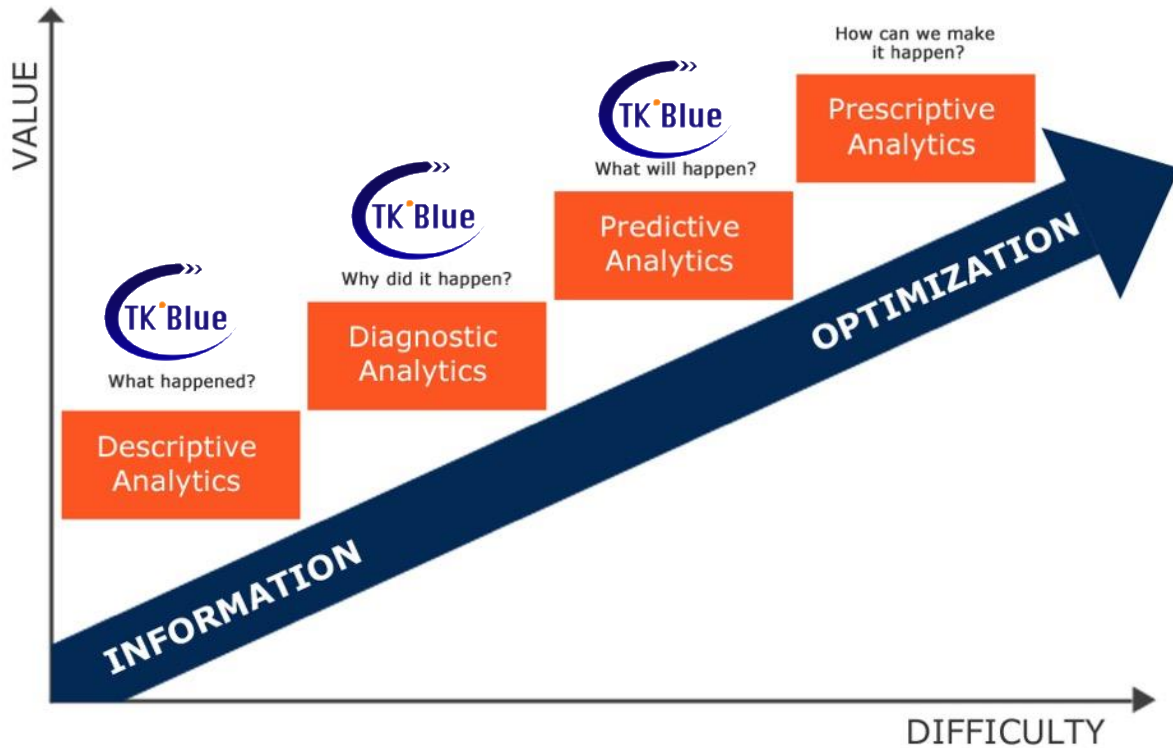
VALUE

TK Blue

What happened?

Descriptive Analytics

TK Blue

Why did it happen?

Diagnostic Analytics

TK Blue

What will happen?

Predictive Analytics

How can we make it happen?

Prescriptive Analytics

OPTIMIZATION

INFORMATION

DIFFICULTY